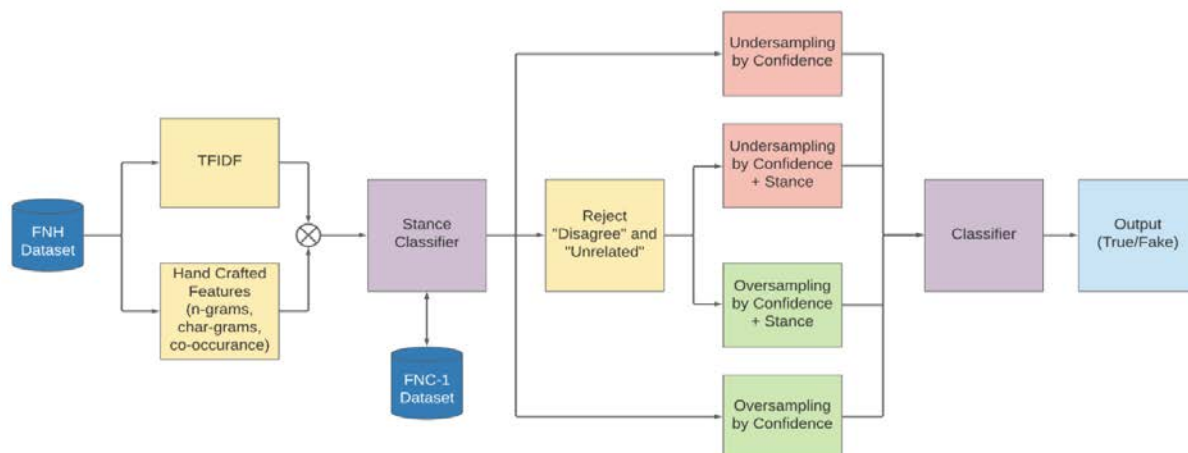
FNH Dataset

TFIDF

Hand Crafted Features (n-grams, char-grams, co-occurance)

Stance Classifier

FNC-1 Dataset

Reject "Disagree" and "Unrelated"

Undersampling by Confidence

Undersampling by Confidence + Stance

Oversampling by Confidence + Stance

Oversampling by Confidence

Classifier

Output (True/Fake)